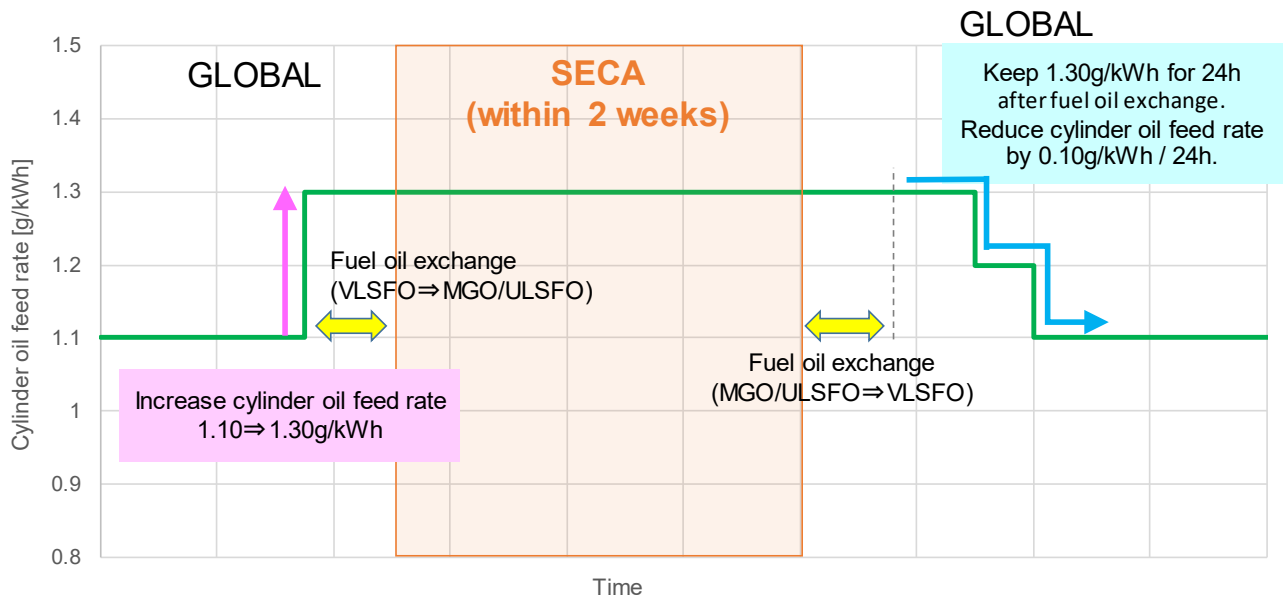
GLOBAL

SECA
(within 2 weeks)

GLOBAL

Keep 1.30g/kWh for 24h after fuel oil exchange.
Reduce cylinder oil feed rate by 0.10g/kWh / 24h.

1.5
1.4
1.3
1.2
1.1
1
0.9
0.8

Cylinder oil feed rate [g/kWh]

Fuel oil exchange
(VLSFO⇒MGO/ULSFO)

Fuel oil exchange
(MGO/ULSFO⇒VLSFO)

Increase cylinder oil feed rate
1.10⇒1.30g/kWh

Time